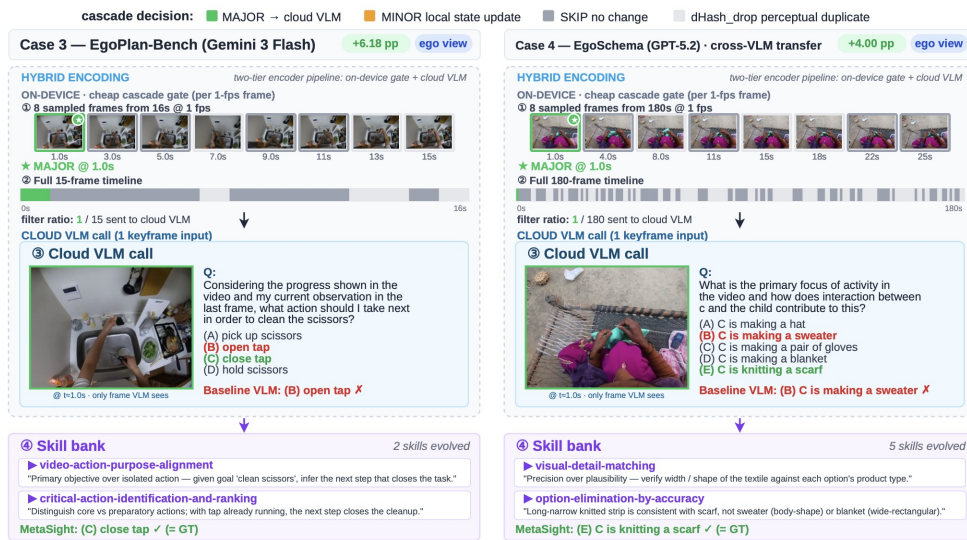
cascade decision: MAJOR → cloud VLM MINOR local state update SKIP no change dHash_drop perceptual duplicate

Case 3 — EgoPlan-Bench (Gemini 3 Flash) +6.18 pp ego view

HYBRID ENCODING two-tier encoder pipeline: on-device gate + cloud VLM

ON-DEVICE · cheap cascade gate (per 1-fps frame)

① 8 sampled frames from 16s @ 1 fps

1.0s 3.0s 5.0s 7.0s 9.0s 11s 13s 15s

★ MAJOR @ 1.0s

② Full 15-frame timeline

0s 16s

filter ratio: 1 / 15 sent to cloud VLM

CLOUD VLM call (1 keyframe input)

③ Cloud VLM call

@ t=1.0s · only frame VLM sees

Q:
Considering the progress shown in the video and my current observation in the last frame, what action should I take next in order to clean the scissors?
(A) pick up scissors
(B) open tap
(C) close tap
(D) hold scissors

Baseline VLM: (B) open tap ✗

④ Skill bank 2 skills evolved

▶ video-action-purpose-alignment
"Primary objective over isolated action — given goal 'clean scissors', infer the next step that closes the task."

▶ critical-action-identification-and-ranking
"Distinguish core vs preparatory actions; with tap already running, the next step closes the cleanup."

MetaSight: (C) close tap ✓ (= GT)

Case 4 — EgoSchema (GPT-5.2) · cross-VLM transfer +4.00 pp ego view

HYBRID ENCODING two-tier encoder pipeline: on-device gate + cloud VLM

ON-DEVICE · cheap cascade gate (per 1-fps frame)

① 8 sampled frames from 180s @ 1 fps

1.0s 4.0s 8.0s 11s 15s 18s 22s 25s

★ MAJOR @ 1.0s

② Full 180-frame timeline

0s 180s

filter ratio: 1 / 180 sent to cloud VLM

CLOUD VLM call (1 keyframe input)

③ Cloud VLM call

@ t=1.0s · only frame VLM sees

Q:
What is the primary focus of activity in the video and how does interaction between c and the child contribute to this?
(A) C is making a hat
(B) C is making a sweater
(C) C is making a pair of gloves
(D) C is making a blanket
(E) C is knitting a scarf

Baseline VLM: (B) C is making a sweater ✗

④ Skill bank 5 skills evolved

▶ visual-detail-matching
"Precision over plausibility — verify width / shape of the textile against each option's product type."

▶ option-elimination-by-accuracy
"Long-narrow knitted strip is consistent with scarf, not sweater (body-shape) or blanket (wide-rectangular)."

MetaSight: (E) C is knitting a scarf ✓ (= GT)